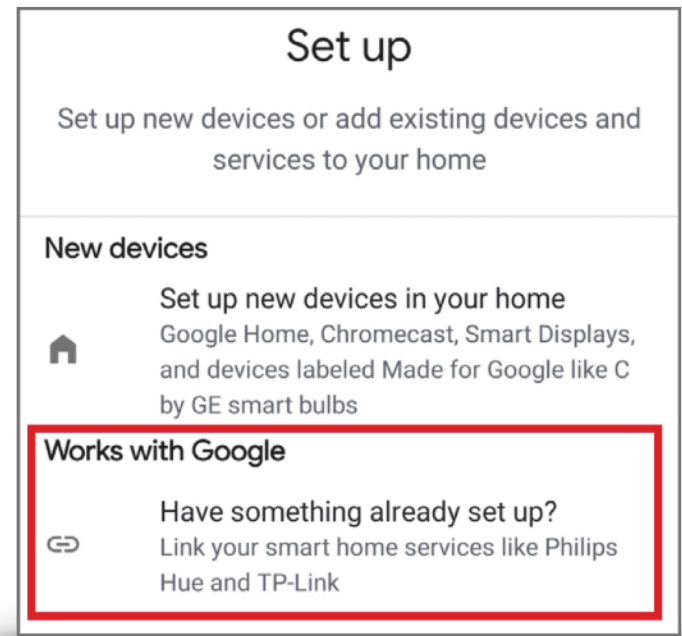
Set up

Set up new devices or add existing devices and services to your home

New devices

Set up new devices in your home
Google Home, Chromecast, Smart Displays, and devices labeled Made for Google like C by GE smart bulbs

Works with Google

Have something already set up?
Link your smart home services like Philips Hue and TP-Link